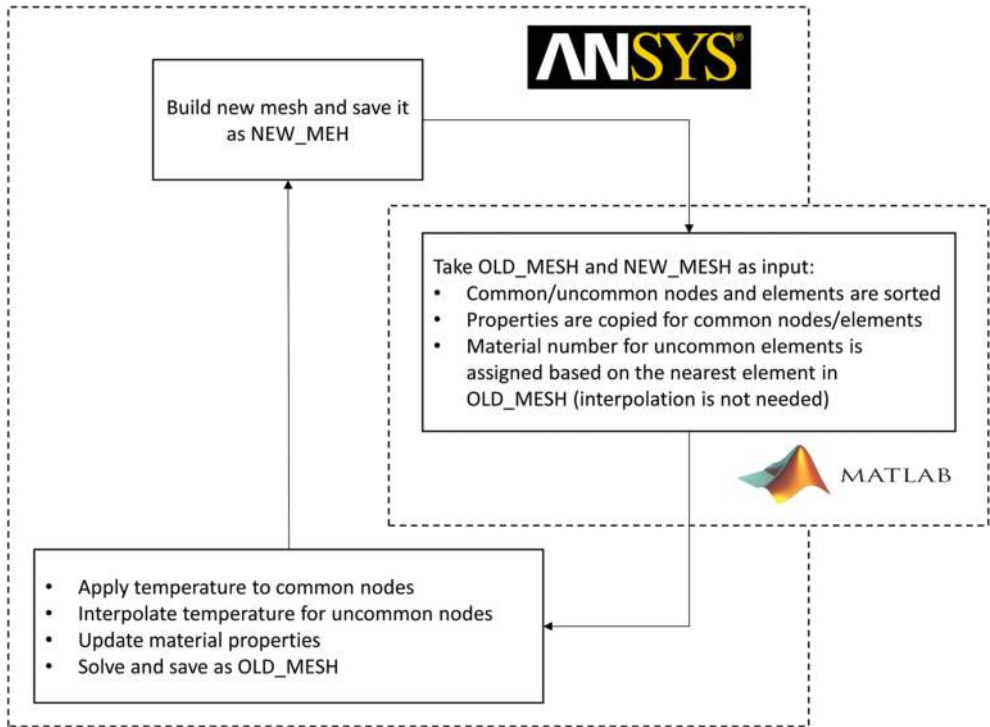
ANSYS

Build new mesh and save it as NEW_MEH

Take OLD_MESH and NEW_MESH as input:
• Common/uncommon nodes and elements are sorted
• Properties are copied for common nodes/elements
• Material number for uncommon elements is assigned based on the nearest element in OLD_MESH (interpolation is not needed)

MATLAB

• Apply temperature to common nodes
• Interpolate temperature for uncommon nodes
• Update material properties
• Solve and save as OLD_MESH